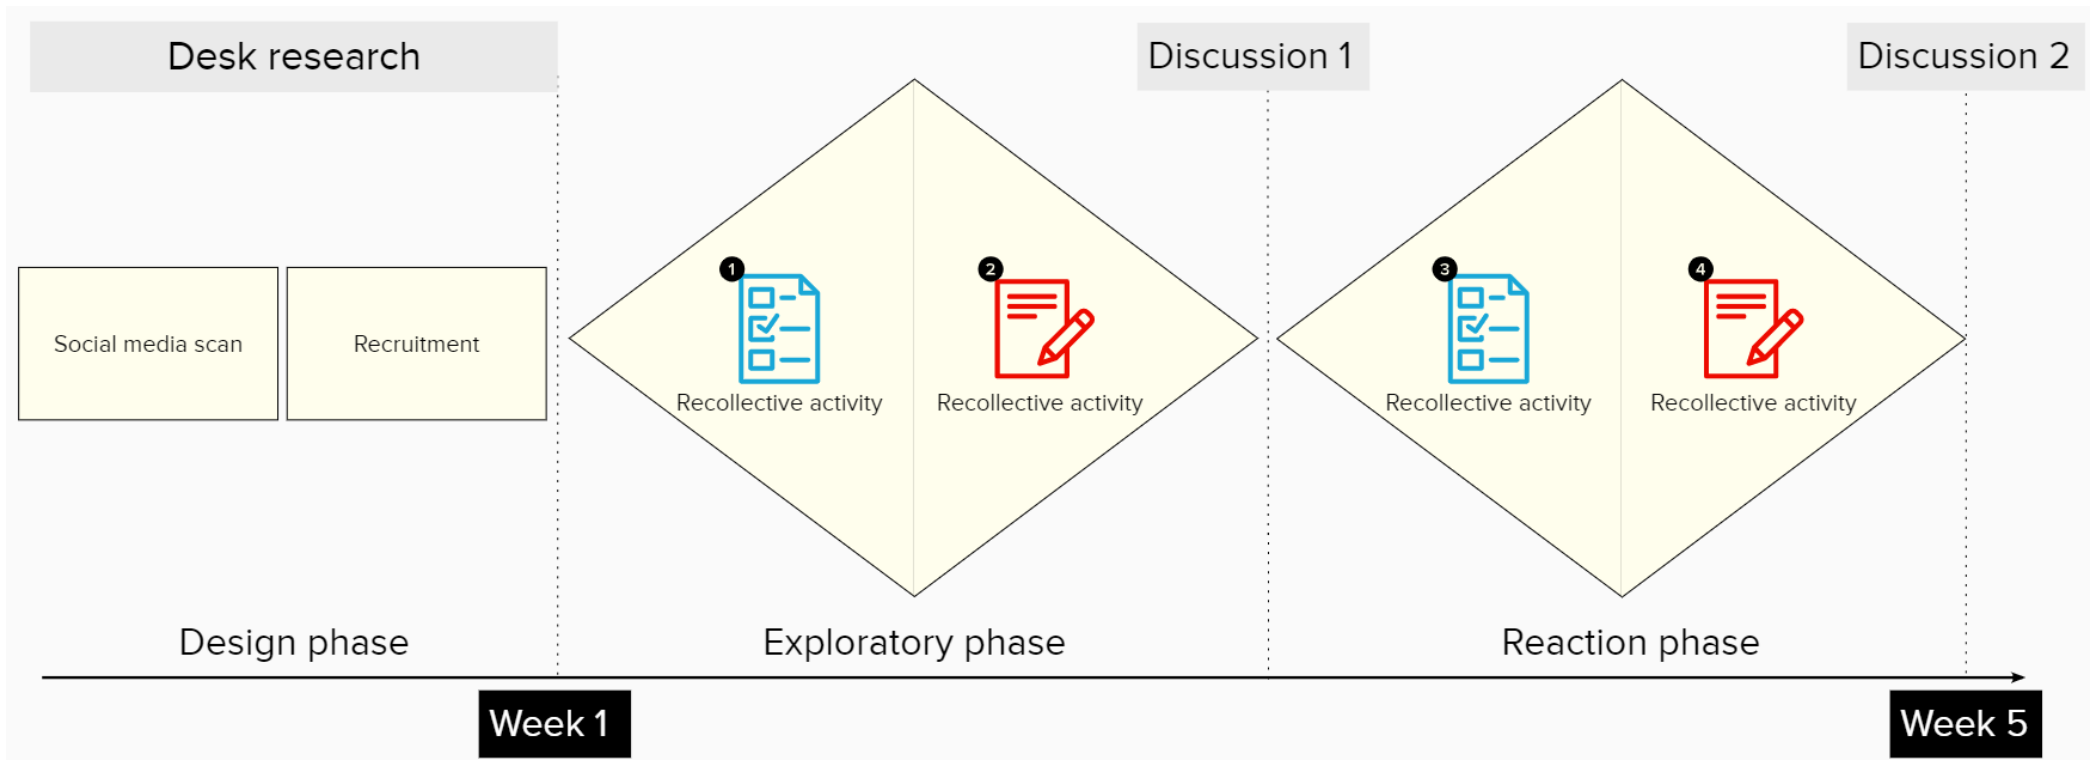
Desk research

Discussion 1

Discussion 2

Social media scan

Recruitment

1
Recollective activity

2
Recollective activity

3
Recollective activity

4
Recollective activity

Design phase

Exploratory phase

Reaction phase

Week 1

Week 5